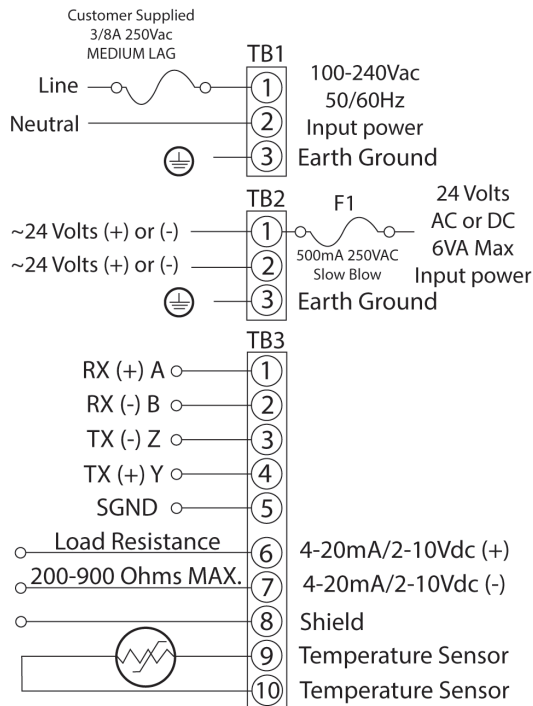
Customer Supplied
3/8A 250Vac
MEDIUM LAG

TB1

Line
Neutral

1
2
3

100-240Vac
50/60Hz
Input power
Earth Ground

TB2

F1

~24 Volts (+) or (-)
~24 Volts (+) or (-)

1
2
3

500mA 250VAC
Slow Blow

24 Volts
AC or DC
6VA Max
Input power

Earth Ground

TB3

RX (+) A
RX (-) B
TX (-) Z
TX (+) Y
SGND

1
2
3
4
5

Load Resistance
200-900 Ohms MAX.

6
7
8
9
10

4-20mA/2-10Vdc (+)
4-20mA/2-10Vdc (-)
Shield
Temperature Sensor
Temperature Sensor